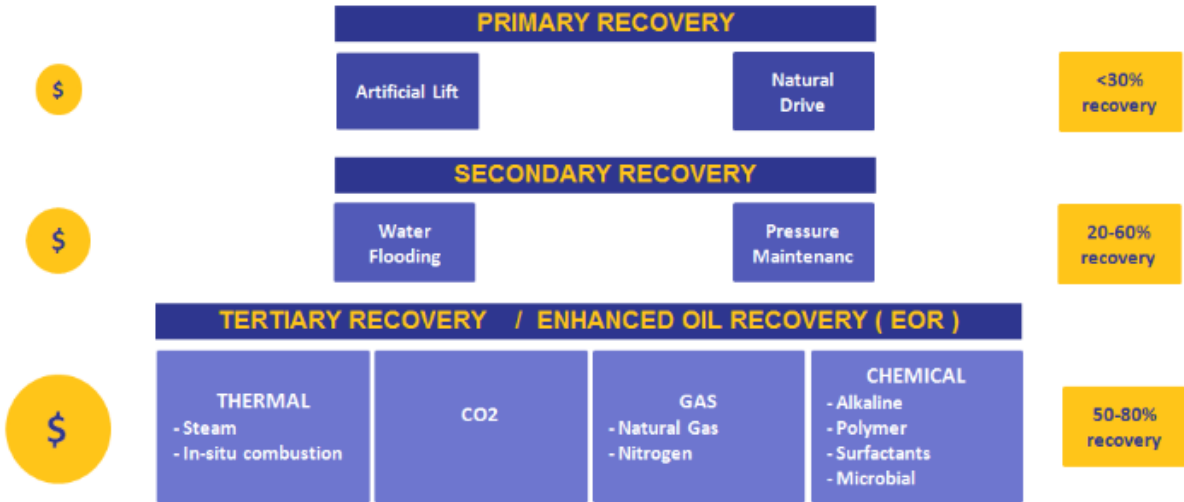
PRIMARY RECOVERY

$

Artificial Lift

Natural Drive

<30% recovery

SECONDARY RECOVERY

$

Water Flooding

Pressure Maintenanc

20-60% recovery

TERTIARY RECOVERY / ENHANCED OIL RECOVERY ( EOR )

$

THERMAL
- Steam
- In-situ combustion

CO2

GAS
- Natural Gas
- Nitrogen

CHEMICAL
- Alkaline
- Polymer
- Surfactants
- Microbial

50-80% recovery